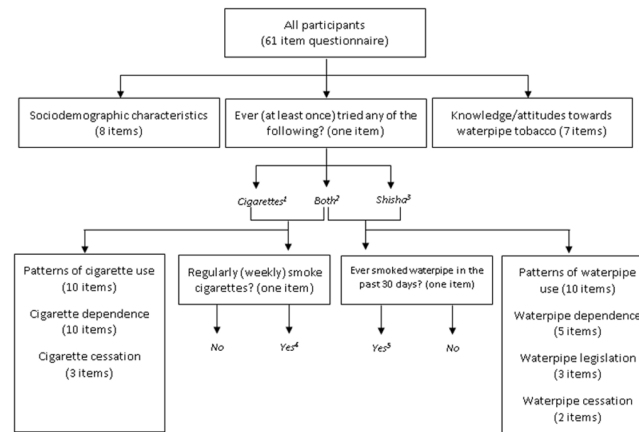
All participants
(61 item questionnaire)

Sociodemographic characteristics
(8 items)

Ever (at least once) tried any of the following? (one item)

Knowledge/attitudes towards waterpipe tobacco (7 items)

Cigarettes$^1$

Both$^2$

Shisha$^3$

Patterns of cigarette use
(10 items)

Cigarette dependence
(10 items)

Cigarette cessation
(3 items)

Regularly (weekly) smoke cigarettes? (one item)

No

Yes$^4$

Ever smoked waterpipe in the past 30 days? (one item)

Yes$^5$

No

Patterns of waterpipe use (10 items)

Waterpipe dependence
(5 items)

Waterpipe legislation
(3 items)

Waterpipe cessation
(2 items)